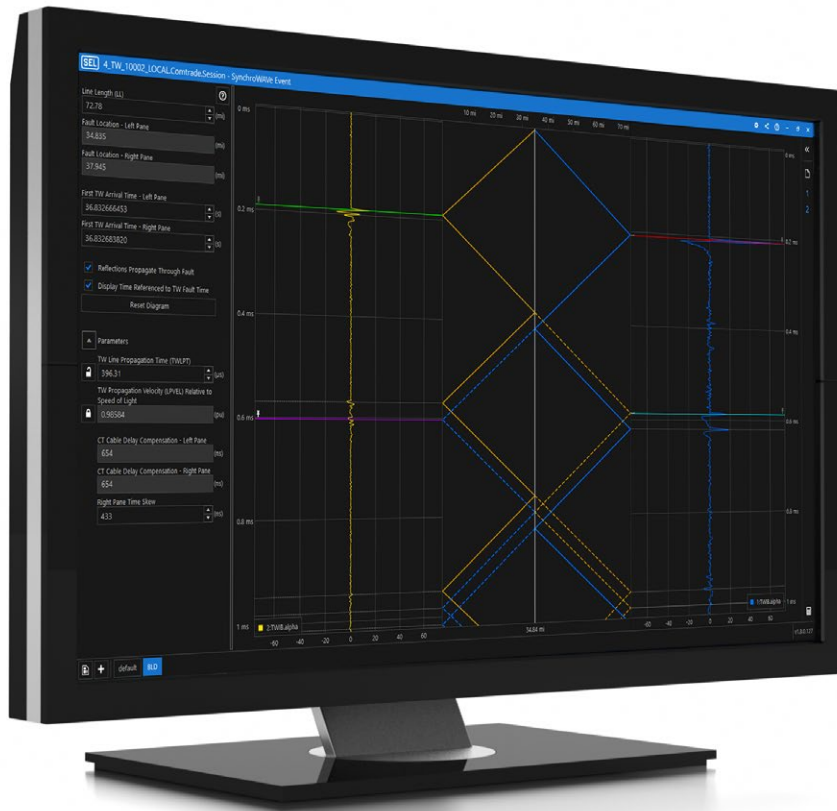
SEL 4_TW_10002_LOCAL.Comtrade.Session - SynchroWAVe Event

Line Length (LL)
72.78
(mi)
Fault Location - Left Pane
34.835
(mi)
Fault Location - Right Pane
37.945
(mi)

First TW Arrival Time - Left Pane
36.832666453
(s)
First TW Arrival Time - Right Pane
36.832683820
(s)

Reflections Propagate Through Fault
Display Time Referenced to TW Fault Time
Reset Diagram

Parameters
TW Line Propagation Time (TWLPT)
396.31
(µs)
TW Propagation Velocity (LPVEL) Relative to Speed of Light
0.98584
(pu)
CT Cable Delay Compensation - Left Pane
654
(ns)
CT Cable Delay Compensation - Right Pane
654
(ns)
Right Pane Time Skew
433
(ns)

default BLD

10 mi 20 mi 30 mi 40 mi 50 mi 60 mi 70 mi
0 ms
0.2 ms
0.4 ms
0.6 ms
0.8 ms
1 ms
2:TWB.alpha
-60 -40 -20 0 20 40 60
34.84 mi
1:TWB.alpha
-60 -40 -20 0 20 40 60
0 ms
0.2 ms
0.4 ms
0.6 ms
0.8 ms
1
2
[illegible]